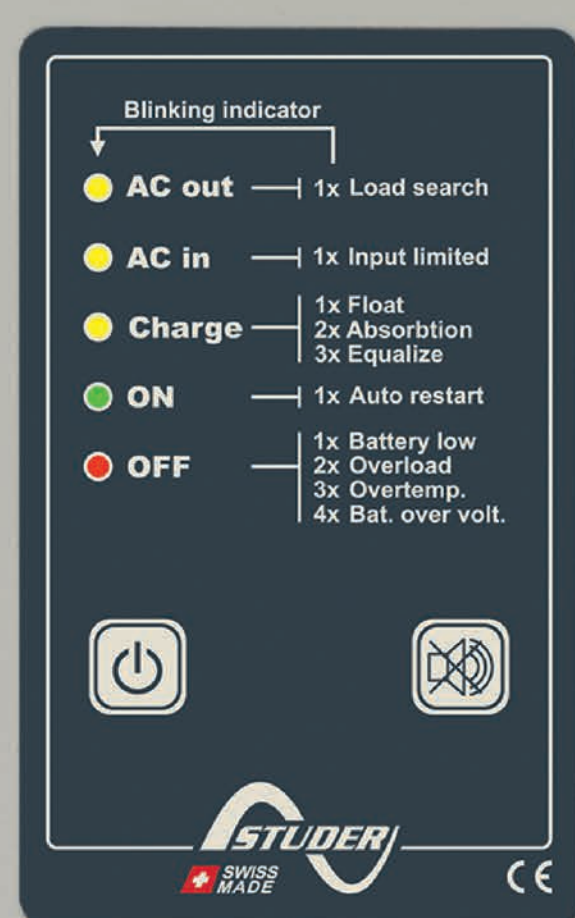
Blinking indicator

AC out 1x Load search

AC in 1x Input limited

Charge 1x Float
2x Absorbtion
3x Equalize

ON 1x Auto restart

OFF 1x Battery low
2x Overload
3x Overtemp.
4x Bat. over volt.

STUDER

SWISS MADE

CE